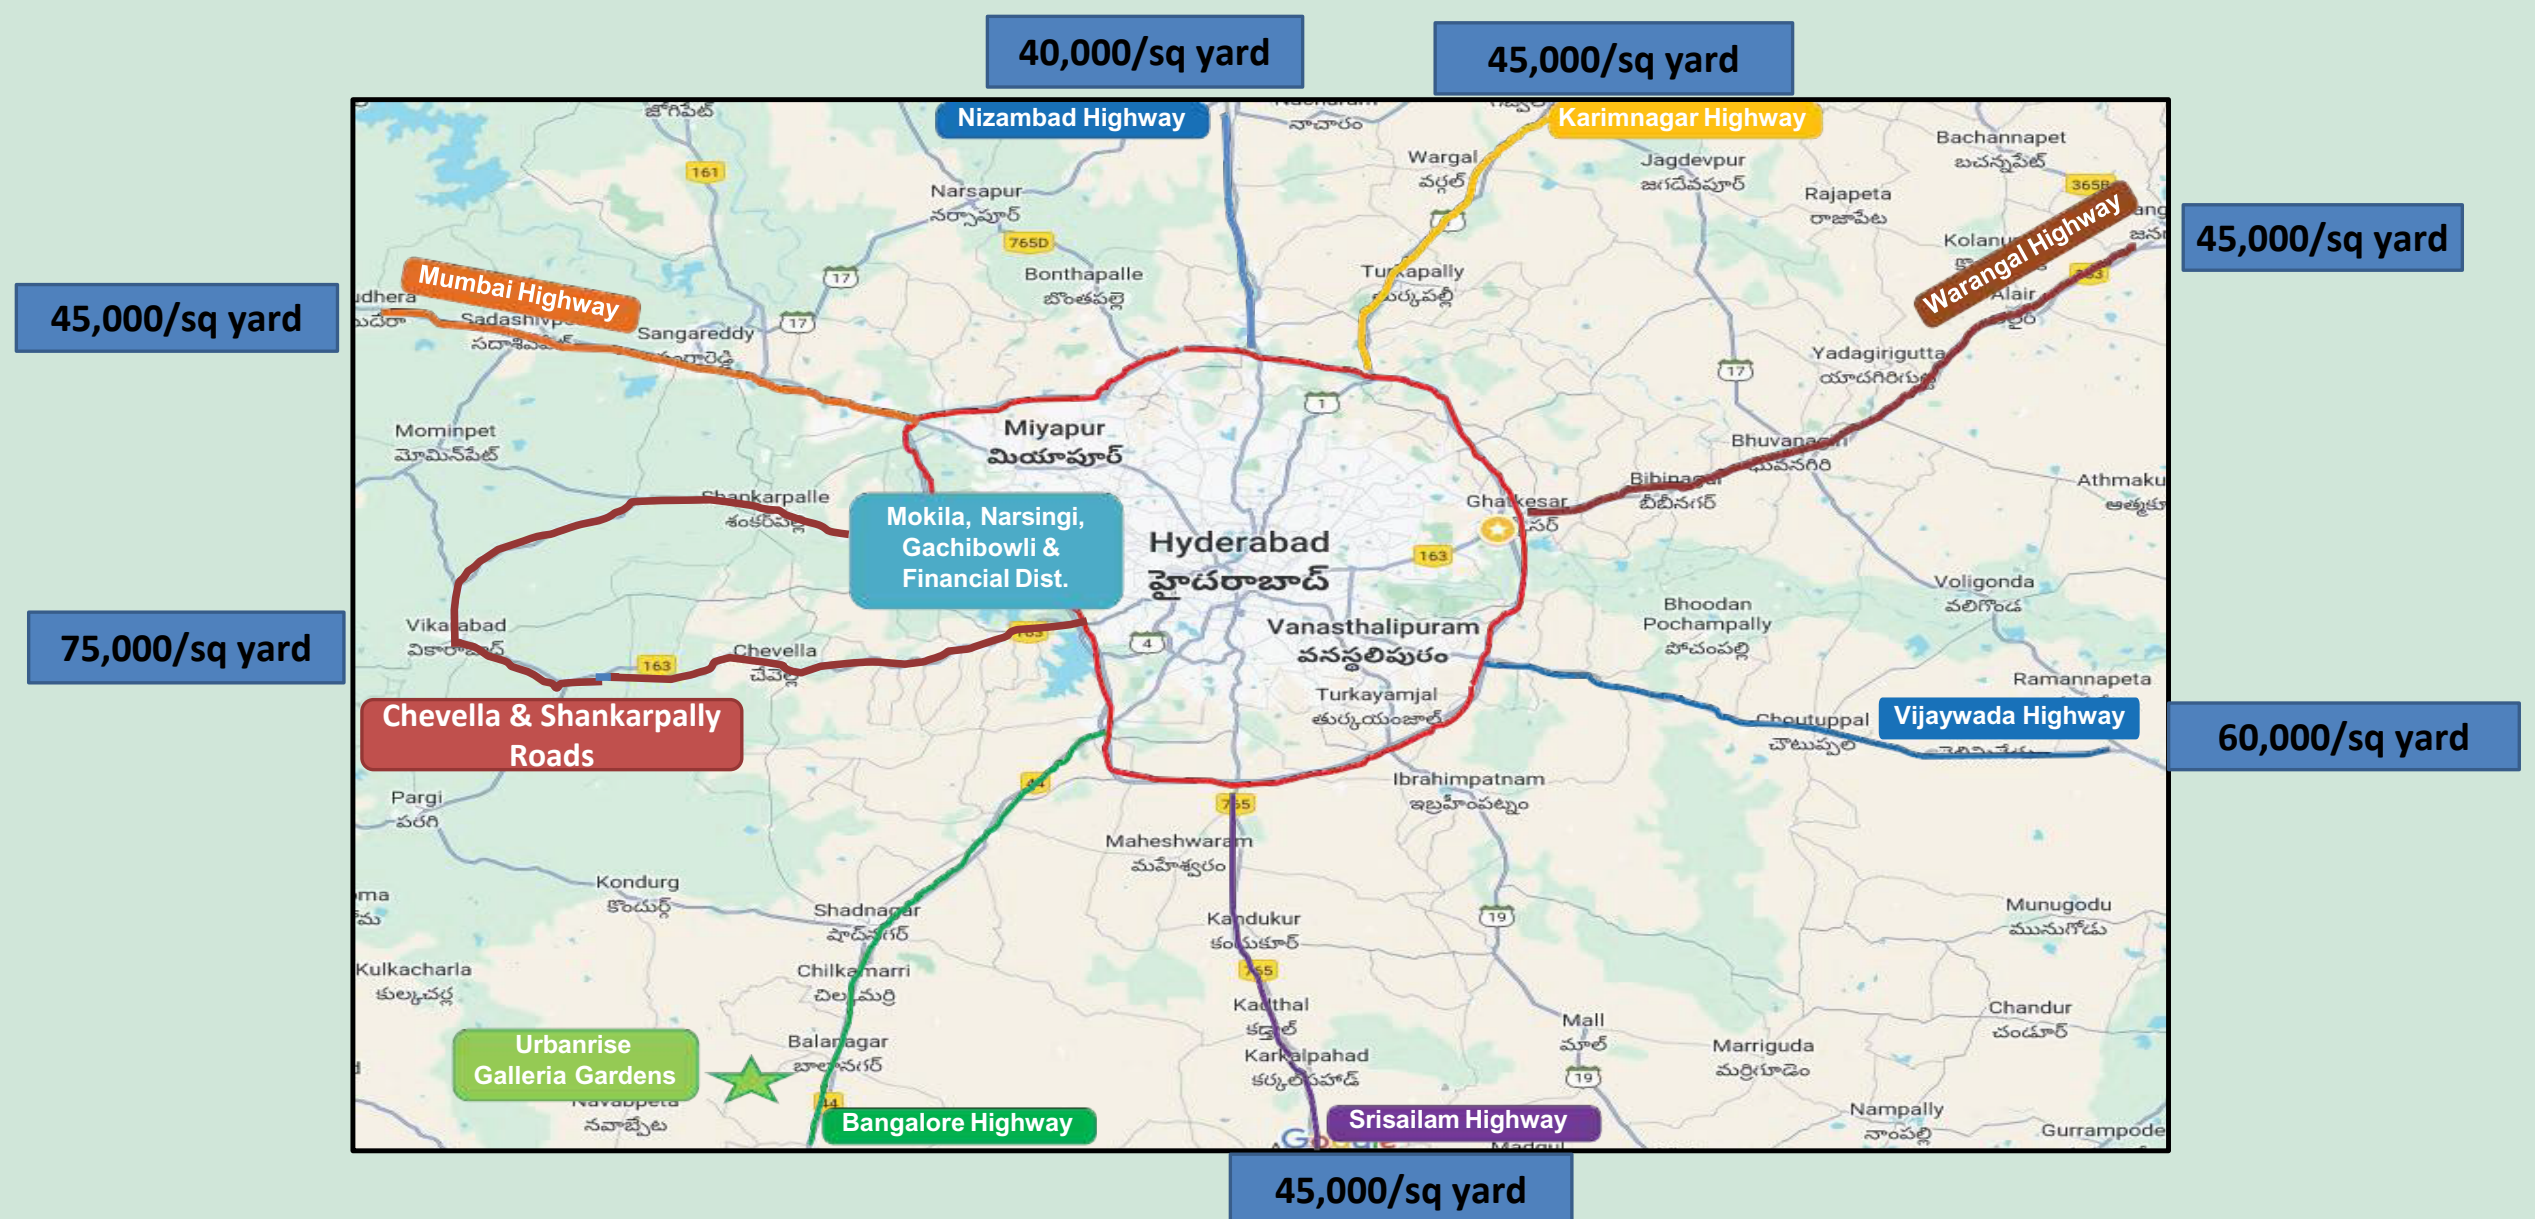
40,000/sq yard

45,000/sq yard

Nizambad Highway

Karimnagar Highway

45,000/sq yard

Warangal Highway

45,000/sq yard

Mumbai Highway

Miyapur
మియాపూర్

Mokila, Narsingi, Gachibowli & Financial Dist.

Hyderabad
హైదరాబాద్

Vanasthalipuram
వనస్థలిపురం

75,000/sq yard

Chevella & Shankarpally Roads

Vijaywada Highway

60,000/sq yard

Urbanrise Galleria Gardens

Bangalore Highway

Srisailam Highway

45,000/sq yard

Narsapur
Bonthapalle
Sangareddy
Sadashivpet
Mominpet
Shankarpalle
Vikarabad
Chevella
Wargal
Jagdevpur
Rajapeta
Bachannapet
Kolanu
Alair
Turkapally
Yadagirigutta
Bhuvanagiri
Bibinagar
Ghatkesar
Athmakur
Voligonda
Bhoodan Pochampally
Ramannapeta
Choutuppal
Turkayamjal
Ibrahimpatnam
Maheshwaram
Pargi
Kondurg
Shadnagar
Kulkacharla
Chilkamarri
Balanagar
Navabpeta
Kandukur
Kadthal
Karkalpahad
Mall
Marriguda
Munugodu
Chandur
Nampally
Gurrampode